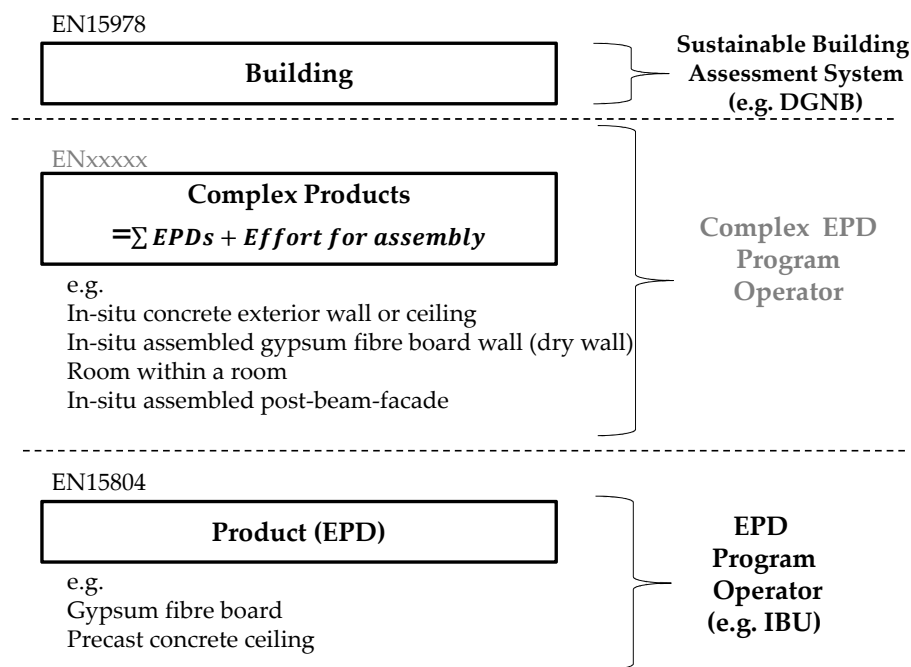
EN15978

Building

Sustainable Building Assessment System (e.g. DGNB)

ENxxxxx

Complex Products

$=\sum EPDs + Effort\ for\ assembly$

e.g.
In-situ concrete exterior wall or ceiling
In-situ assembled gypsum fibre board wall (dry wall)
Room within a room
In-situ assembled post-beam-facade

Complex EPD Program Operator

EN15804

Product (EPD)

e.g.
Gypsum fibre board
Precast concrete ceiling

EPD Program Operator (e.g. IBU)